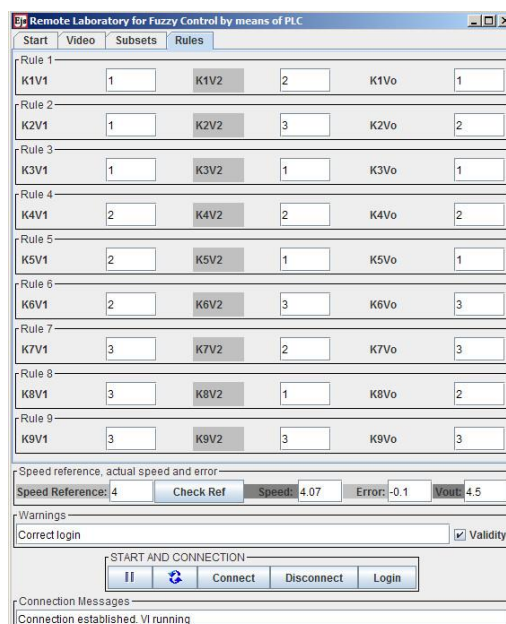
Remote Laboratory for Fuzzy Control by means of PLC

Start | Video | Subsets | Rules

Rule 1
K1V1 1 K1V2 2 K1Vo 1

Rule 2
K2V1 1 K2V2 3 K2Vo 2

Rule 3
K3V1 1 K3V2 1 K3Vo 1

Rule 4
K4V1 2 K4V2 2 K4Vo 2

Rule 5
K5V1 2 K5V2 1 K5Vo 1

Rule 6
K6V1 2 K6V2 3 K6Vo 3

Rule 7
K7V1 3 K7V2 2 K7Vo 3

Rule 8
K8V1 3 K8V2 1 K8Vo 2

Rule 9
K9V1 3 K9V2 3 K9Vo 3

Speed reference, actual speed and error
Speed Reference: 4 Check Ref Speed: 4.07 Error: -0.1 Vout: 4.5

Warnings
Correct login
Validity

START AND CONNECTION
II Connect Disconnect Login

Connection Messages
Connection established. VI running